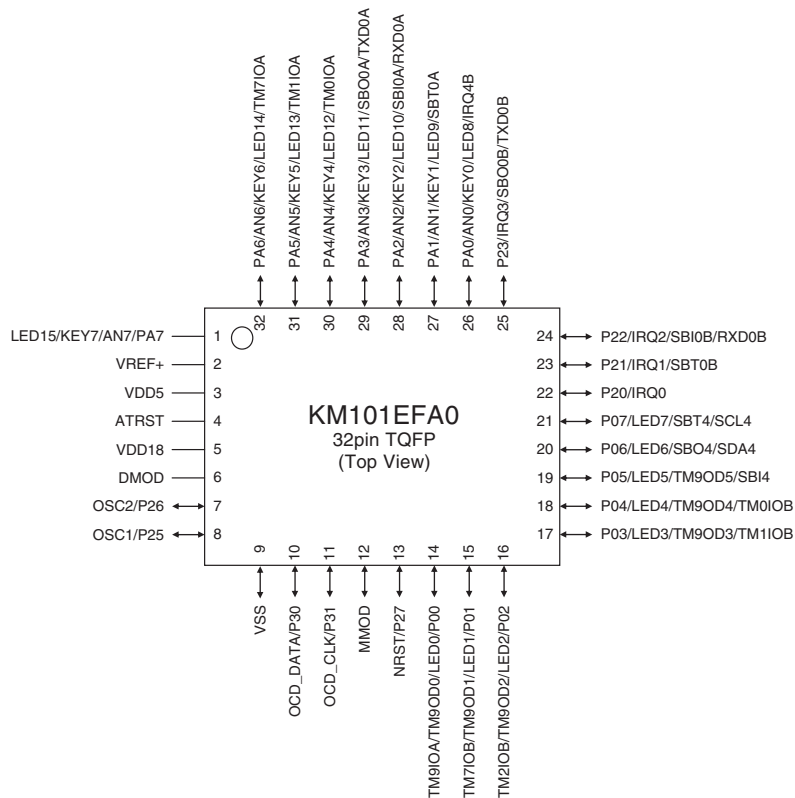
PA6/AN6/KEY6/LED14/TM7IOA
PA5/AN5/KEY5/LED13/TM1IOA
PA4/AN4/KEY4/LED12/TM0IOA
PA3/AN3/KEY3/LED11/SBO0A/TXD0A
PA2/AN2/KEY2/LED10/SBI0A/RXD0A
PA1/AN1/KEY1/LED9/SBT0A
PA0/AN0/KEY0/LED8/IRQ4B
P23/IRQ3/SBO0B/TXD0B

32 31 30 29 28 27 26 25

LED15/KEY7/AN7/PA7 1
VREF+ 2
VDD5 3
ATRST 4
VDD18 5
DMOD 6
OSC2/P26 7
OSC1/P25 8

KM101EFA0
32pin TQFP
(Top View)

24 P22/IRQ2/SBI0B/RXD0B
23 P21/IRQ1/SBT0B
22 P20/IRQ0
21 P07/LED7/SBT4/SCL4
20 P06/LED6/SBO4/SDA4
19 P05/LED5/TM9OD5/SBI4
18 P04/LED4/TM9OD4/TM0IOB
17 P03/LED3/TM9OD3/TM1IOB

9 10 11 12 13 14 15 16

VSS
OCD_DATA/P30
OCD_CLK/P31
MMOD
NRST/P27
TM9IOA/TM9OD0/LED0/P00
TM7IOB/TM9OD1/LED1/P01
TM2IOB/TM9OD2/LED2/P02